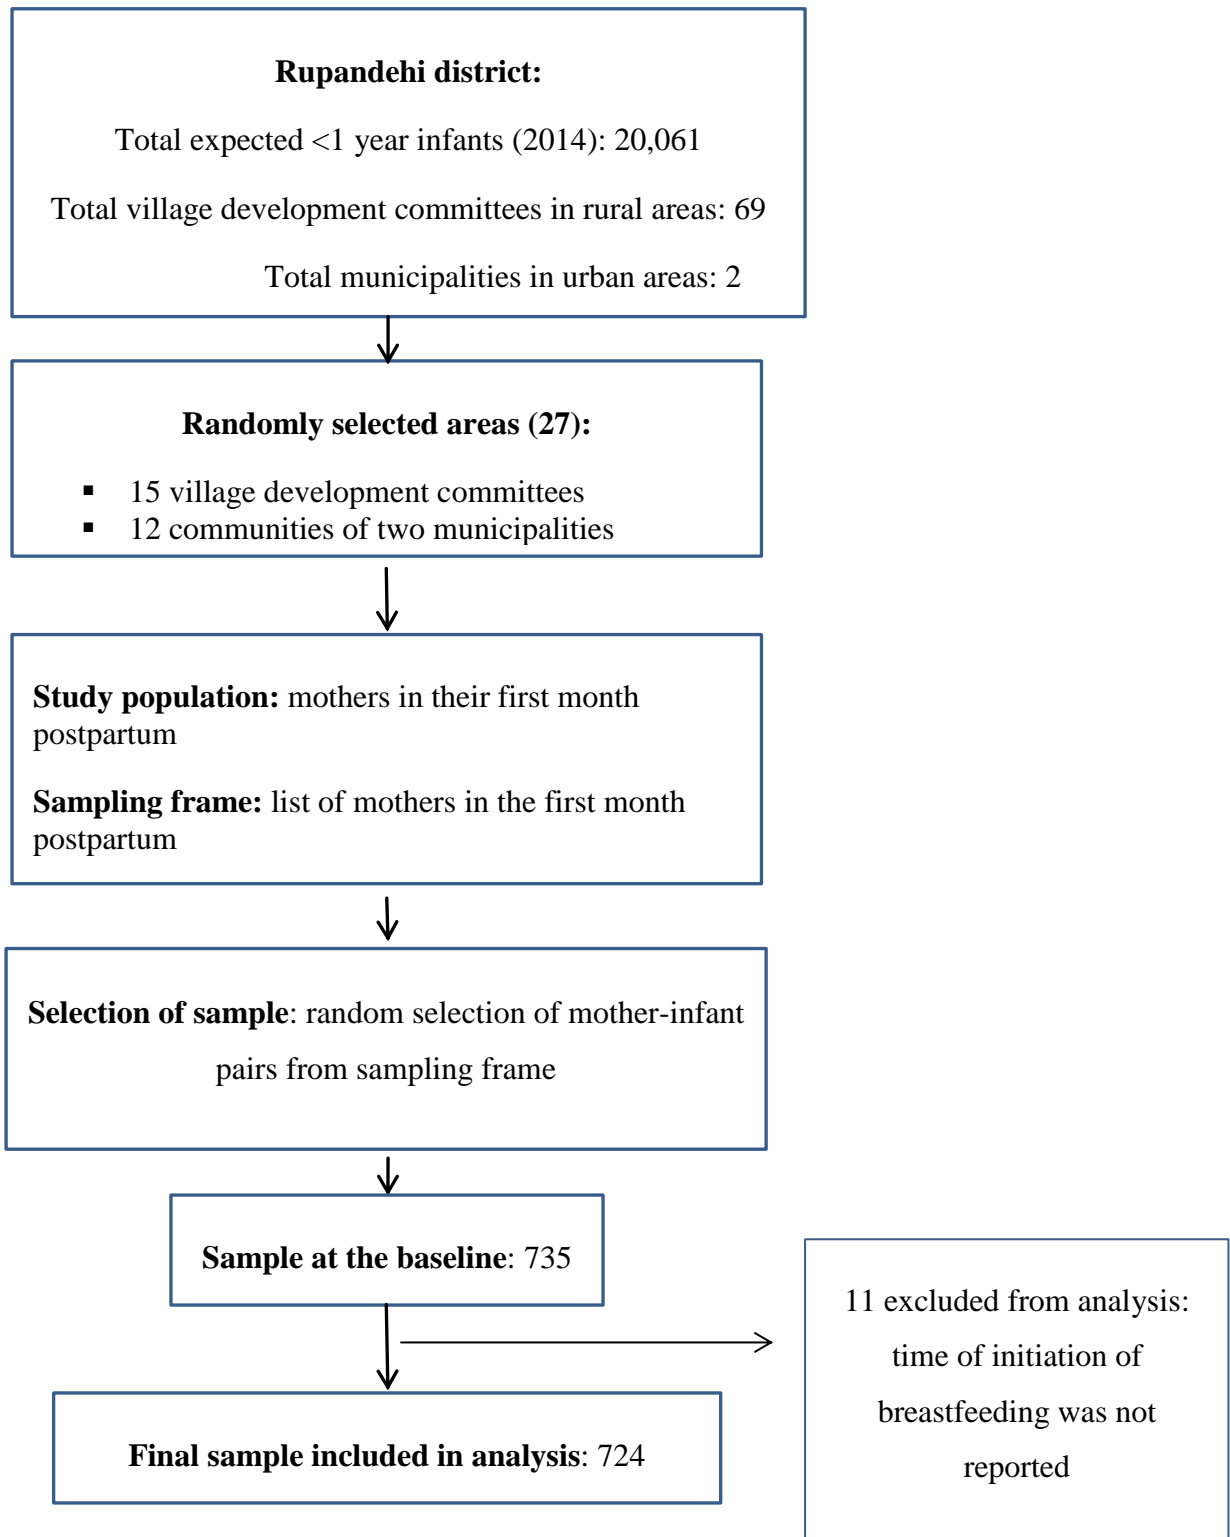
**Rupandehi district:**

Total expected <1 year infants (2014): 20,061

Total village development committees in rural areas: 69

Total municipalities in urban areas: 2

**Randomly selected areas (27):**

- 15 village development committees
- 12 communities of two municipalities

**Study population:** mothers in their first month postpartum

**Sampling frame:** list of mothers in the first month postpartum

**Selection of sample**: random selection of mother-infant pairs from sampling frame

**Sample at the baseline**: 735

11 excluded from analysis: time of initiation of breastfeeding was not reported

**Final sample included in analysis**: 724